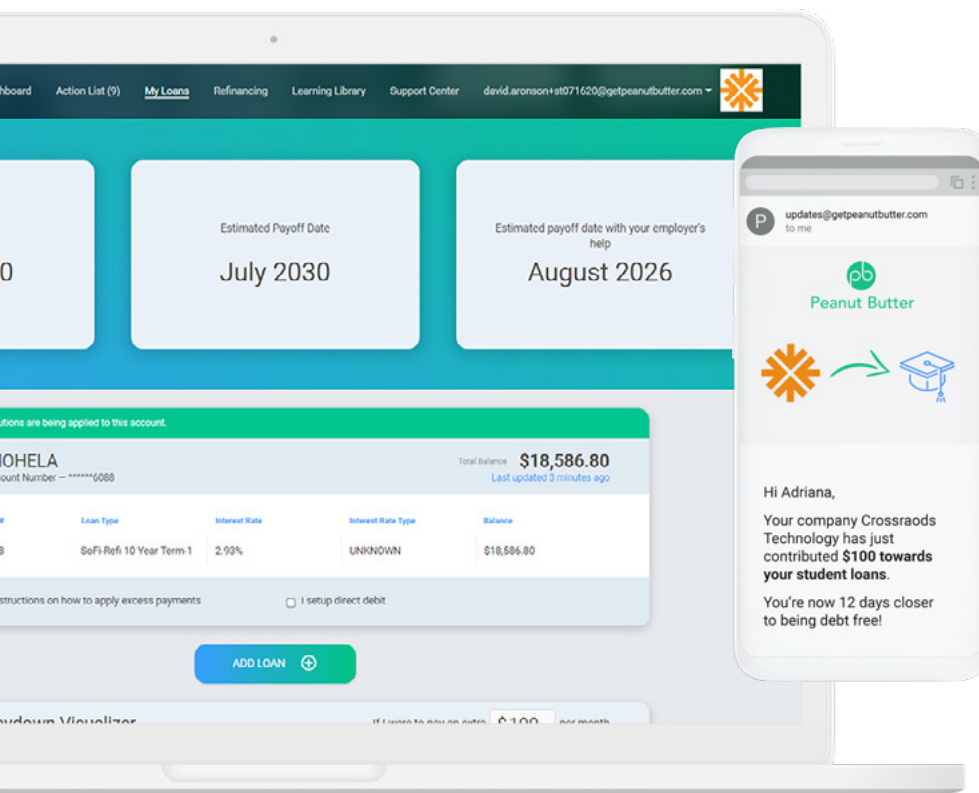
hboard Action List (9) My Loans Refinancing Learning Library Support Center david.aronson+st071620@getpeanutbutter.com

0

Estimated Payoff Date
July 2030

Estimated payoff date with your employer's help
August 2026

utions are being applied to this account.

NOHELA
ount Number — ******6088

Total Balance $18,586.80
Last updated 3 minutes ago

| # | Loan Type | Interest Rate | Interest Rate Type | Balance |
|---|---|---|---|---|
| 8 | SoFi-Refi 10 Year Term-1 | 2.93% | UNKNOWN | $18,586.80 |

structions on how to apply excess payments

I setup direct debit

ADD LOAN

ydown Visualizer

If I were to pay an extra $100 per month

updates@getpeanutbutter.com
to me

pb
Peanut Butter

Hi Adriana,

Your company Crossraods Technology has just contributed $100 towards your student loans.

You're now 12 days closer to being debt free!